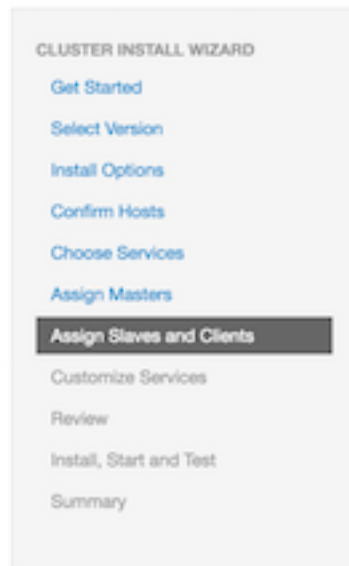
CLUSTER INSTALL WIZARD

Get Started

Select Version

Install Options

Confirm Hosts

Choose Services

Assign Masters

Assign Slaves and Clients

Customize Services

Review

Install, Start and Test

Summary